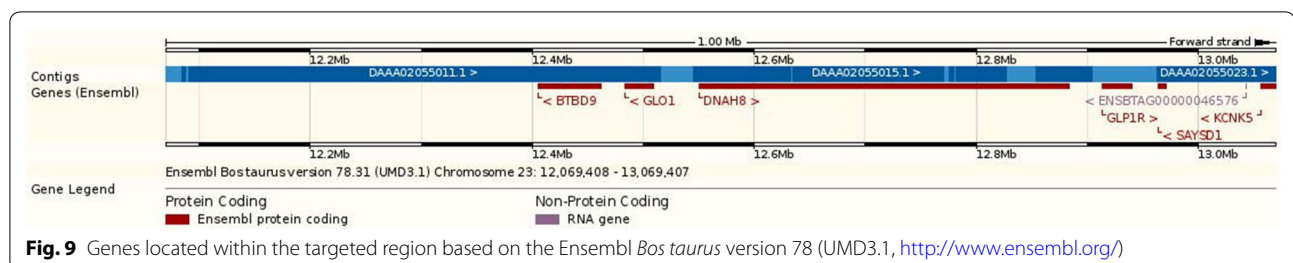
1.00 Mb
Forward strand

12.2Mb 12.4Mb 12.6Mb 12.8Mb 13.0Mb

Contigs
Genes (Ensembl)

DAAA02055011.1 > DAAA02055015.1 > DAAA02055023.1 >

< BTBD9 < GLO1 DNAH8 > < ENSBTAG00000046576 GLP1R > < KCNK5 < SAYSD1

12.2Mb 12.4Mb 12.6Mb 12.8Mb 13.0Mb

Ensembl Bostaurusversion 78.31 (UMD3.1) Chromosome 23: 12,069,408 - 13,069,407

Gene Legend

Protein Coding
Ensembl protein coding

Non-Protein Coding
RNA gene

**Fig. 9** Genes located within the targeted region based on the Ensembl *Bos taurus* version 78 (UMD3.1, http://www.ensembl.org/)